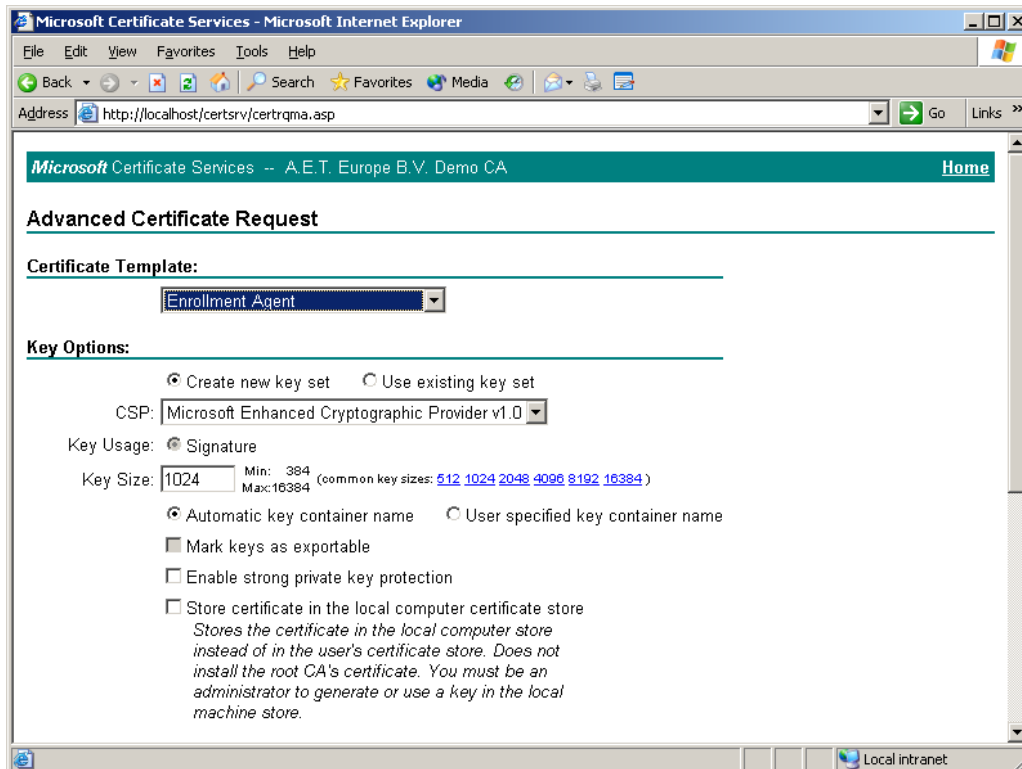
Microsoft Certificate Services - Microsoft Internet Explorer

File Edit View Favorites Tools Help

Back Search Favorites Media

Address http://localhost/certsrv/certrqma.asp Go Links »

Microsoft Certificate Services -- A.E.T. Europe B.V. Demo CA Home

Advanced Certificate Request

Certificate Template:

Enrollment Agent

Key Options:

Create new key set Use existing key set

CSP: Microsoft Enhanced Cryptographic Provider v1.0

Key Usage: Signature

Key Size: 1024 Min: 384 Max:16384 (common key sizes: 512 1024 2048 4096 8192 16384 )

Automatic key container name User specified key container name

Mark keys as exportable

Enable strong private key protection

Store certificate in the local computer certificate store
*Stores the certificate in the local computer store instead of in the user's certificate store. Does not install the root CA's certificate. You must be an administrator to generate or use a key in the local machine store.*

Local intranet